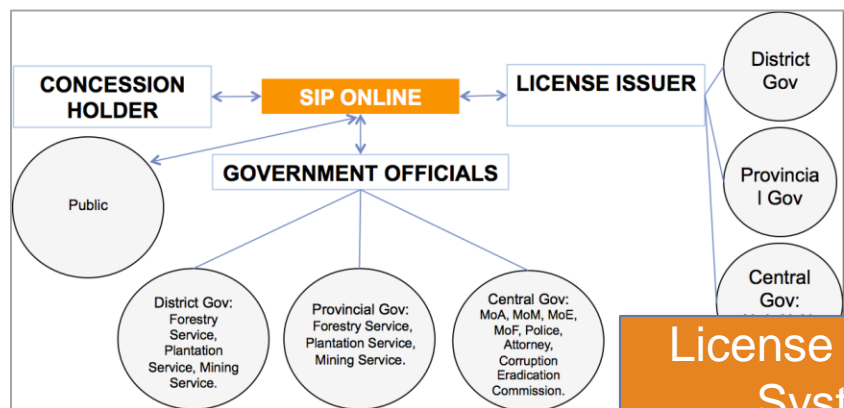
CONCESSION HOLDER

SIP ONLINE

LICENSE ISSUER

District Gov

Provincia l Gov

Central Gov: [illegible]

Public

GOVERNMENT OFFICIALS

District Gov: Forestry Service, Plantation Service, Mining Service.

Provincial Gov: Forestry Service, Plantation Service, Mining Service.

Central Gov: MoA, MoM, MoE, MoF, Police, Attorney, Corruption Eradication Commission.

License Syst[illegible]